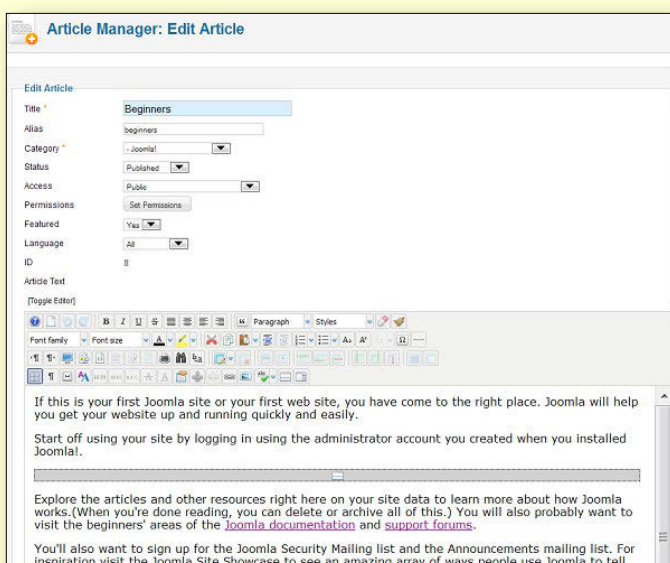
Article Manager: Edit Article

Edit Article

Title * Beginners

Alias beginners

Category * - Joomla!

Status Published

Access Public

Permissions Set Permissions

Featured Yes

Language All

ID 8

Article Text

[Toggle Editor]

Paragraph Styles

Font family Font size

If this is your first Joomla site or your first web site, you have come to the right place. Joomla will help you get your website up and running quickly and easily.

Start off using your site by logging in using the administrator account you created when you installed Joomla!.

Explore the articles and other resources right here on your site data to learn more about how Joomla works.(When you're done reading, you can delete or archive all of this.) You will also probably want to visit the beginners' areas of the Joomla documentation and support forums.

You'll also want to sign up for the Joomla Security Mailing list and the Announcements mailing list. For inspiration visit the Joomla Site Showcase to see an amazing array of ways people use Joomla to tell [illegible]